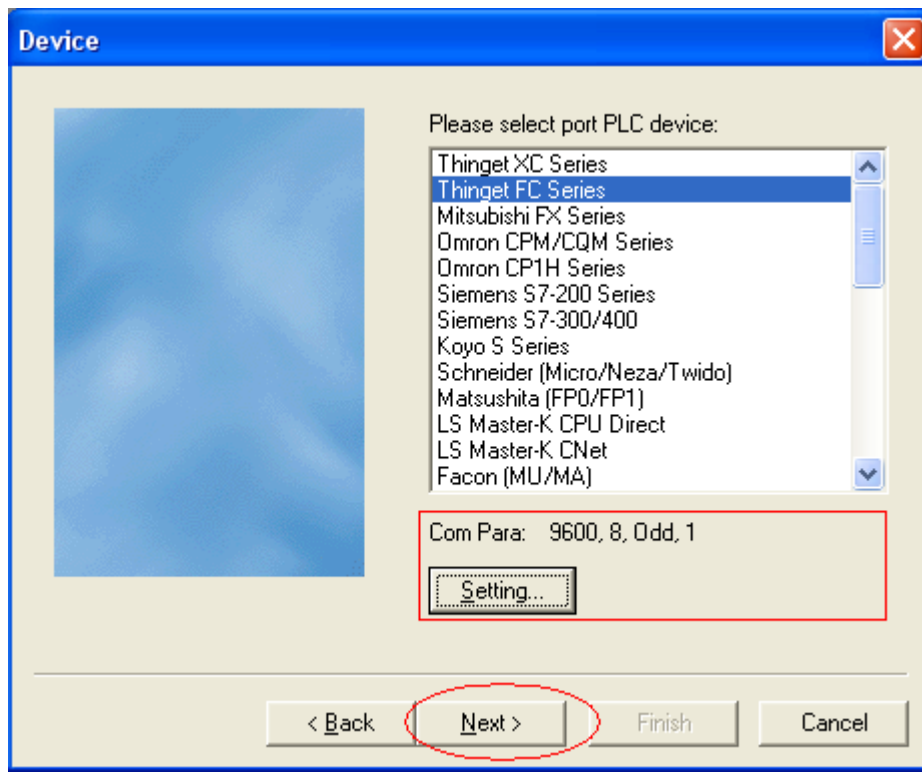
Device

Please select port PLC device:

Thinget XC Series
Thinget FC Series
Mitsubishi FX Series
Omron CPM/CQM Series
Omron CP1H Series
Siemens S7-200 Series
Siemens S7-300/400
Koyo S Series
Schneider (Micro/Neza/Twido)
Matsushita (FP0/FP1)
LS Master-K CPU Direct
LS Master-K CNet
Facon (MU/MA)

Com Para: 9600, 8, Odd, 1

Setting...

< Back
Next >
Finish
Cancel